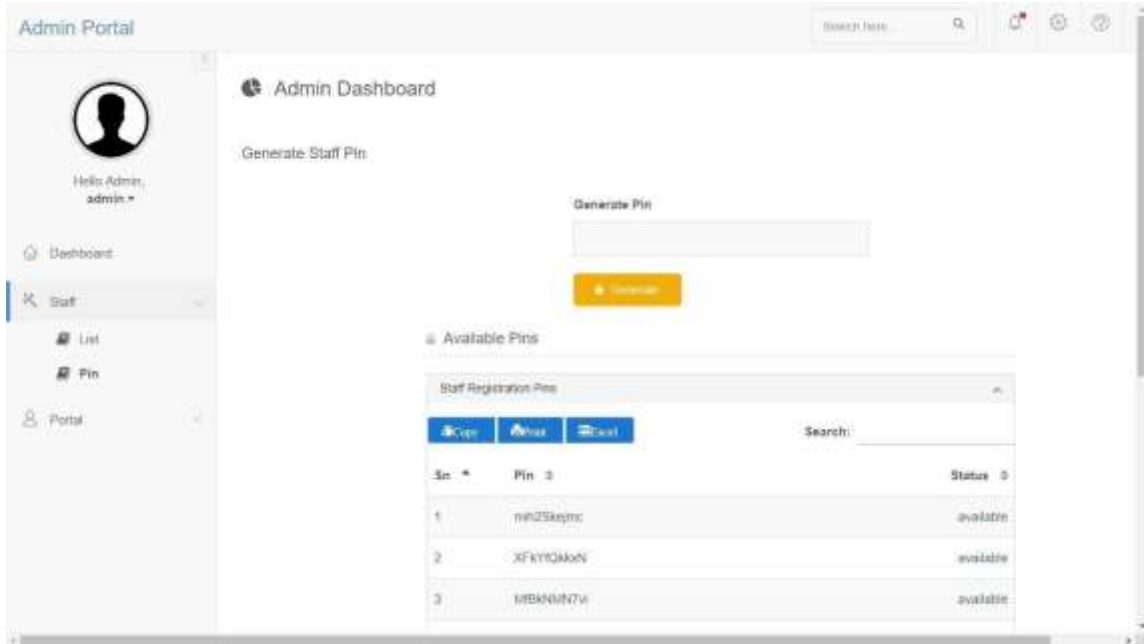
Admin Portal

Search here...

Hello Admin,
admin ▾

Dashboard

Staff

List

Pin

Portal

Admin Dashboard

Generate Staff Pin

Generate Pin

Generate

Available Pins

Staff Registration Pins

Copy Print Excel

Search:

| Sn | Pin | Status |
|---|---|---|
| 1 | mh25kejmc | available |
| 2 | XFkYfQkloN | available |
| 3 | MBkNMN7vi | available |